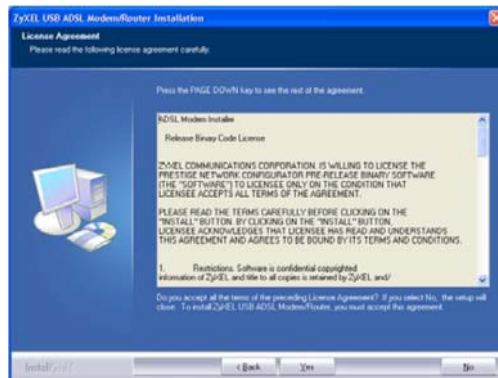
ZyXEL USB ADSL Modem/Router Installation

License Agreement
Please read the following license agreement carefully.

Press the PAGE DOWN key to see the rest of the agreement.

ADSL Modem Installer

Release Binary Code License

ZYXEL COMMUNICATIONS CORPORATION. IS WILLING TO LICENSE THE PRESTIGE NETWORK CONFIGURATOR PRE-RELEASE BINARY SOFTWARE (THE "SOFTWARE") TO LICENSEE ONLY ON THE CONDITION THAT LICENSEE ACCEPTS ALL TERMS OF THE AGREEMENT.

PLEASE READ THE TERMS CAREFULLY BEFORE CLICKING ON THE "INSTALL" BUTTON. BY CLICKING ON THE "INSTALL" BUTTON, LICENSEE ACKNOWLEDGES THAT LICENSEE HAS READ AND UNDERSTANDS THIS AGREEMENT AND AGREES TO BE BOUND BY ITS TERMS AND CONDITIONS.

1. Restrictions. Software is confidential copyrighted information of ZyXEL and title to all copies is retained by ZyXEL and/

Do you accept all the terms of the preceding License Agreement? If you select No, the setup will close. To install ZyXEL USB ADSL Modem/Router, you must accept this agreement.

InstallShield

< Back

Yes

No